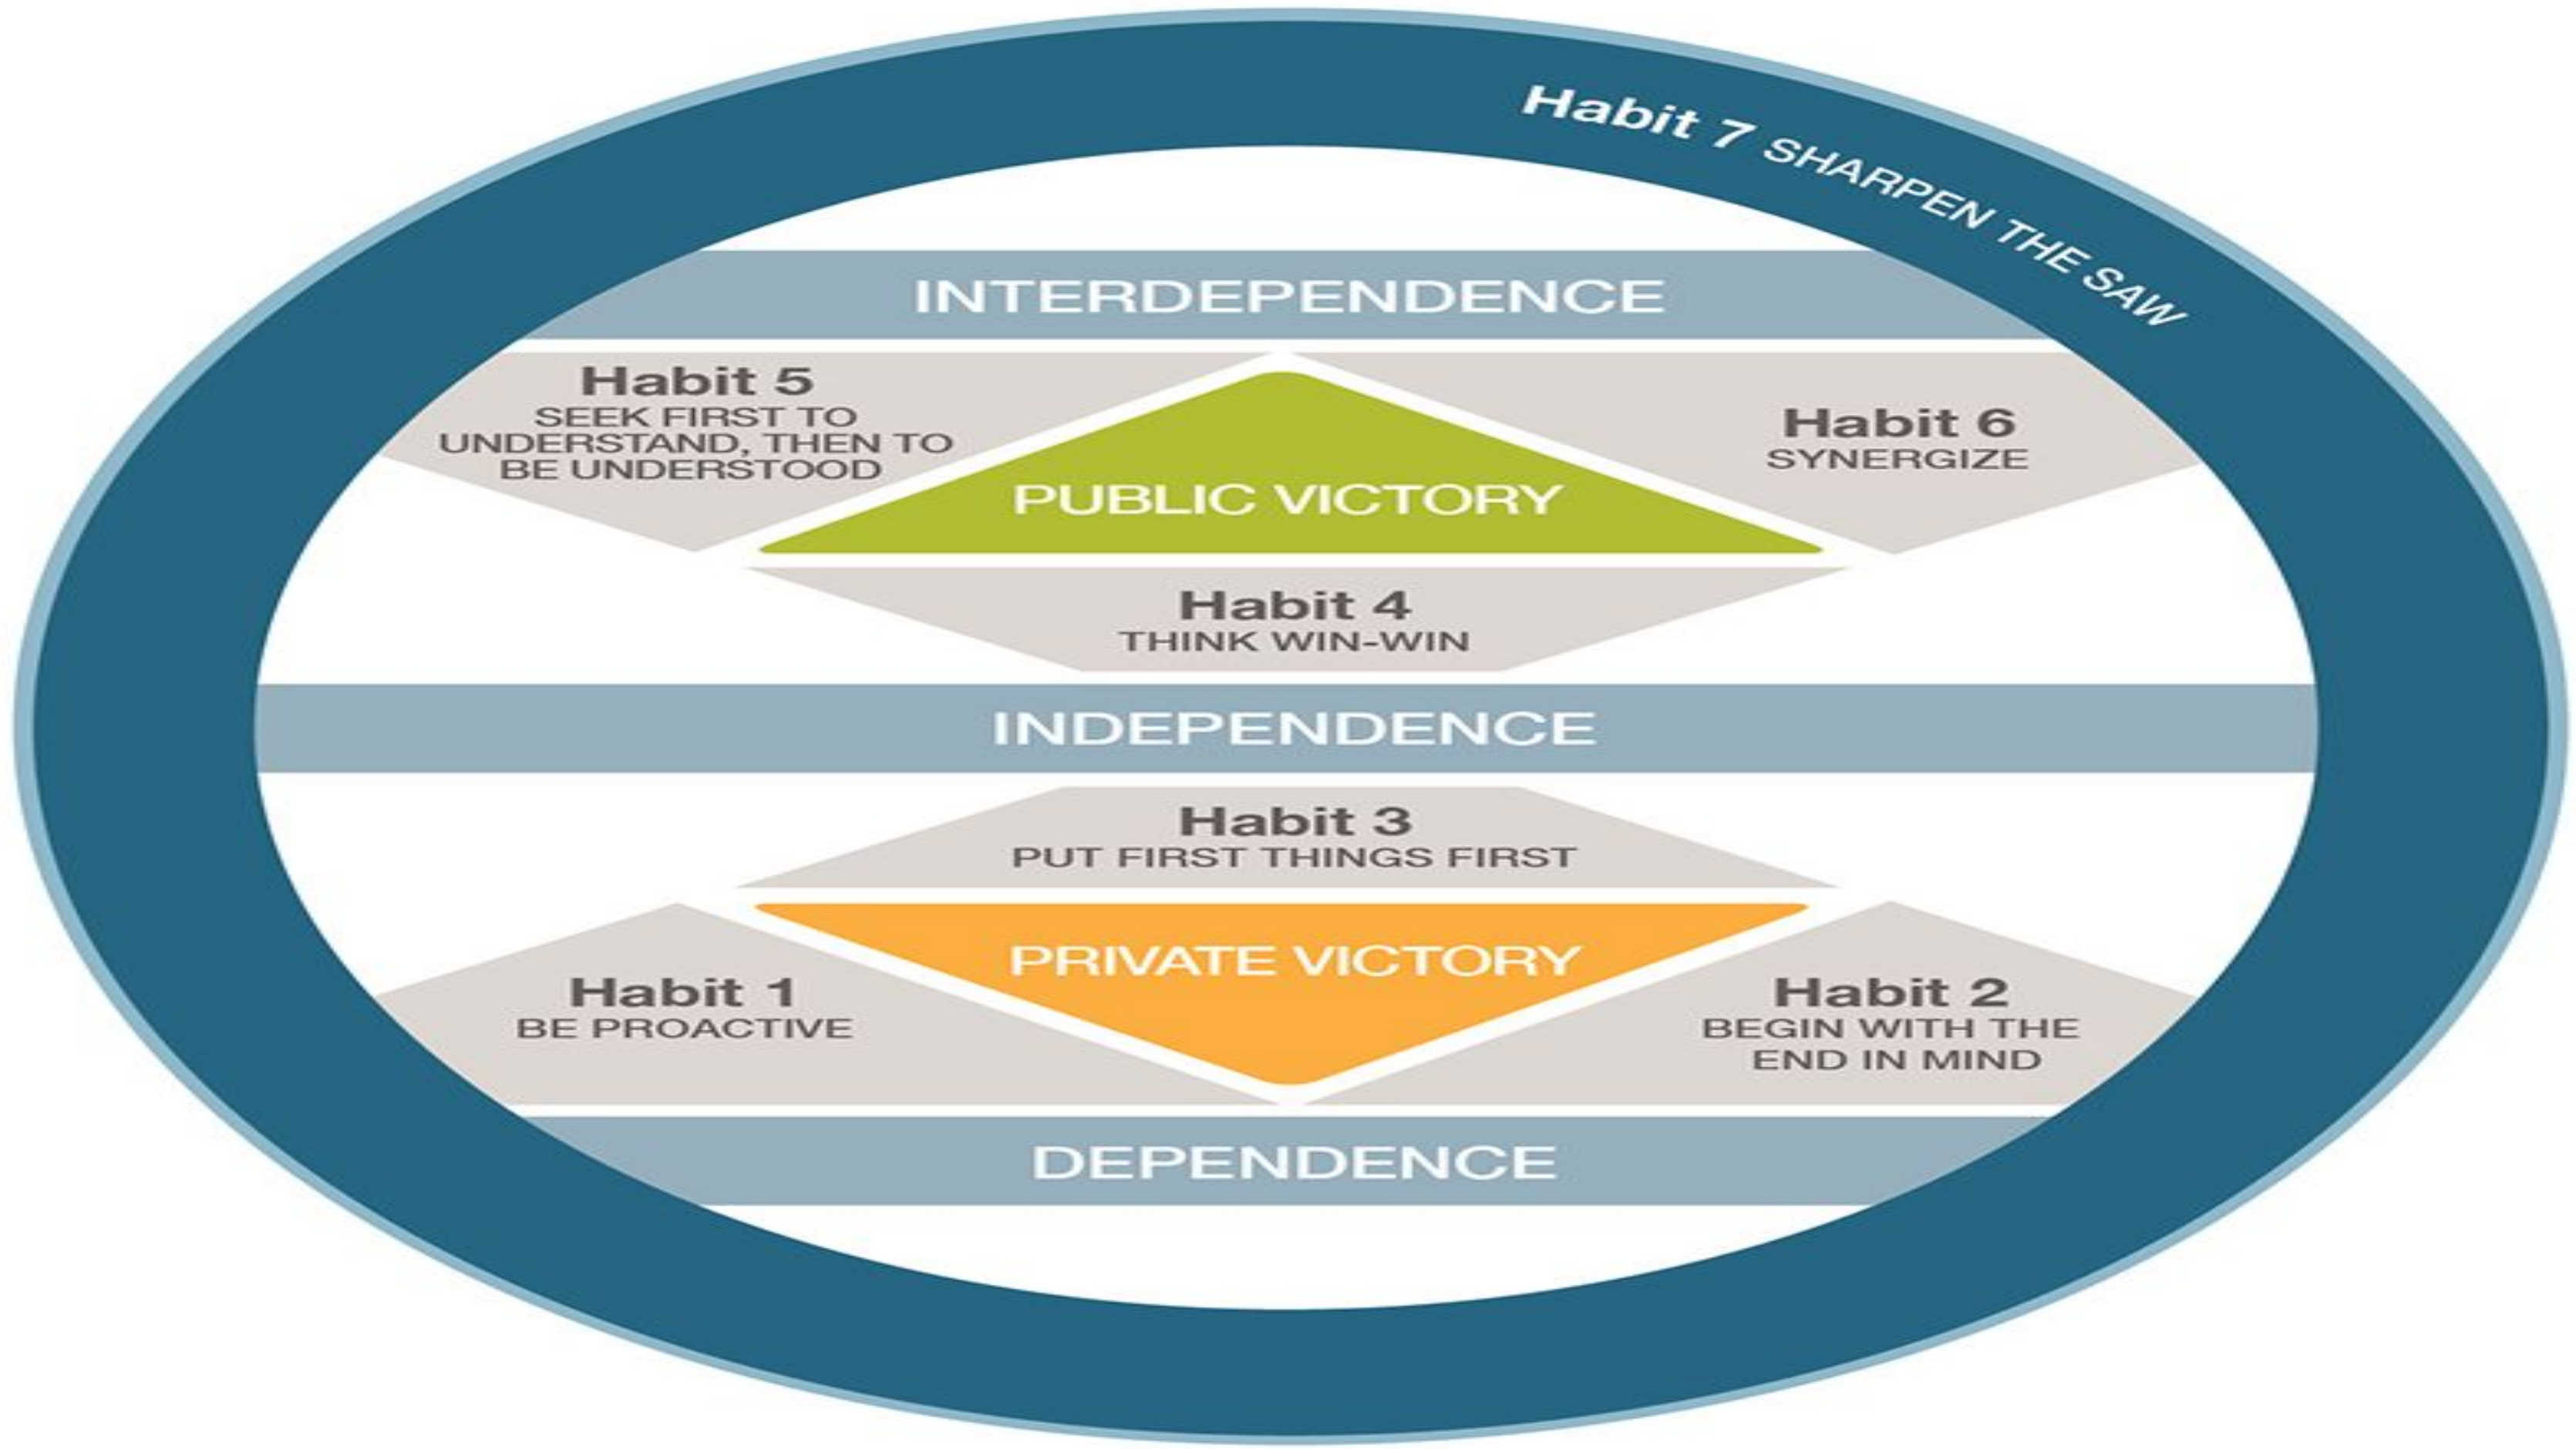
Habit 7 SHARPEN THE SAW

INTERDEPENDENCE

Habit 5
SEEK FIRST TO UNDERSTAND, THEN TO BE UNDERSTOOD

Habit 6
SYNERGIZE

PUBLIC VICTORY

Habit 4
THINK WIN-WIN

INDEPENDENCE

Habit 3
PUT FIRST THINGS FIRST

PRIVATE VICTORY

Habit 1
BE PROACTIVE

Habit 2
BEGIN WITH THE END IN MIND

DEPENDENCE